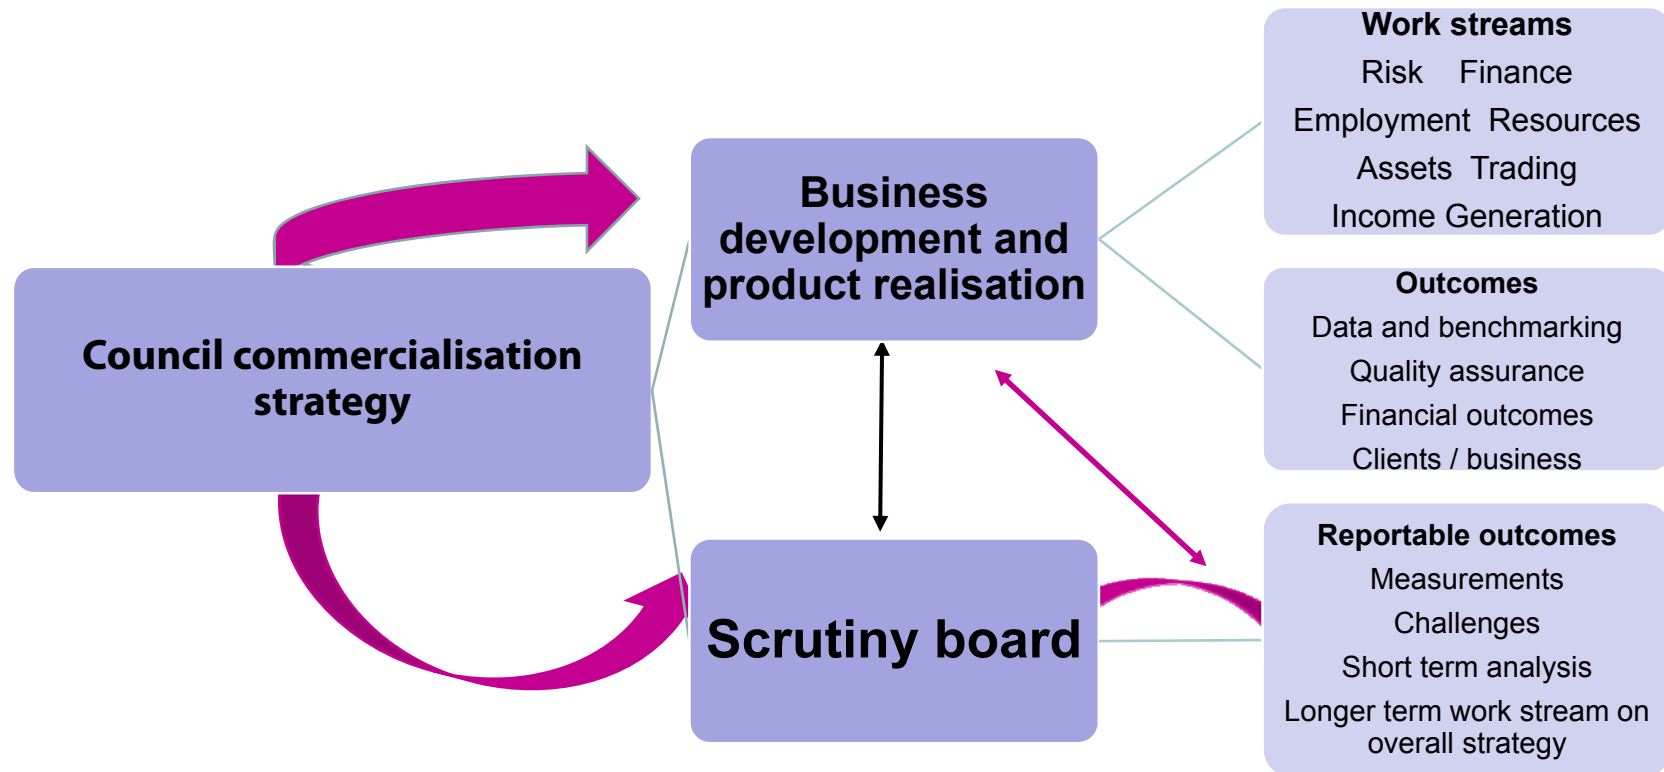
Council commercialisation strategy

Business development and product realisation

Scrutiny board

Work streams
Risk Finance
Employment Resources
Assets Trading
Income Generation

Outcomes
Data and benchmarking
Quality assurance
Financial outcomes
Clients / business

Reportable outcomes
Measurements
Challenges
Short term analysis
Longer term work stream on overall strategy